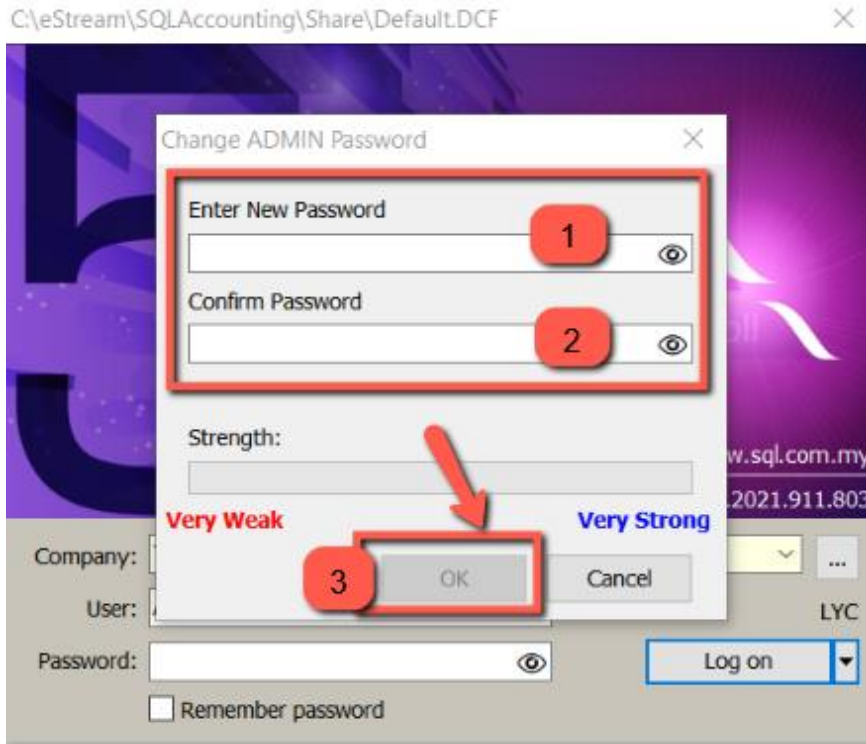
C:\eStream\SQLAccounting\Share\Default.DCF

Change ADMIN Password

Enter New Password

1

Confirm Password

2

Strength:

Very Weak

Very Strong

3

OK

Cancel

w.sql.com.my

.2021.911.803

Company:

User:

LYC

Password:

Log on

Remember password